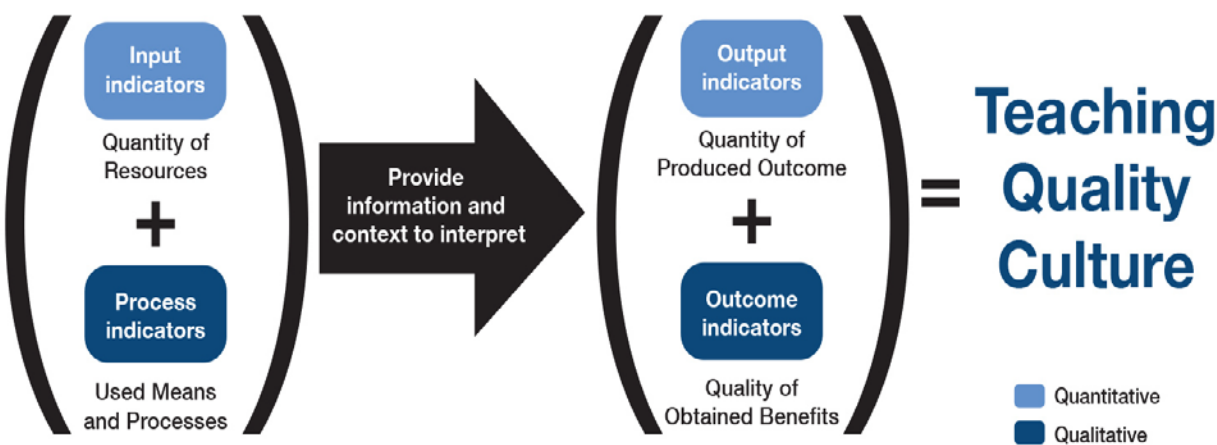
Input indicators

Quantity of Resources

+

Process indicators

Used Means and Processes

Provide information and context to interpret

Output indicators

Quantity of Produced Outcome

+

Outcome indicators

Quality of Obtained Benefits

=

Teaching Quality Culture

Quantitative

Qualitative